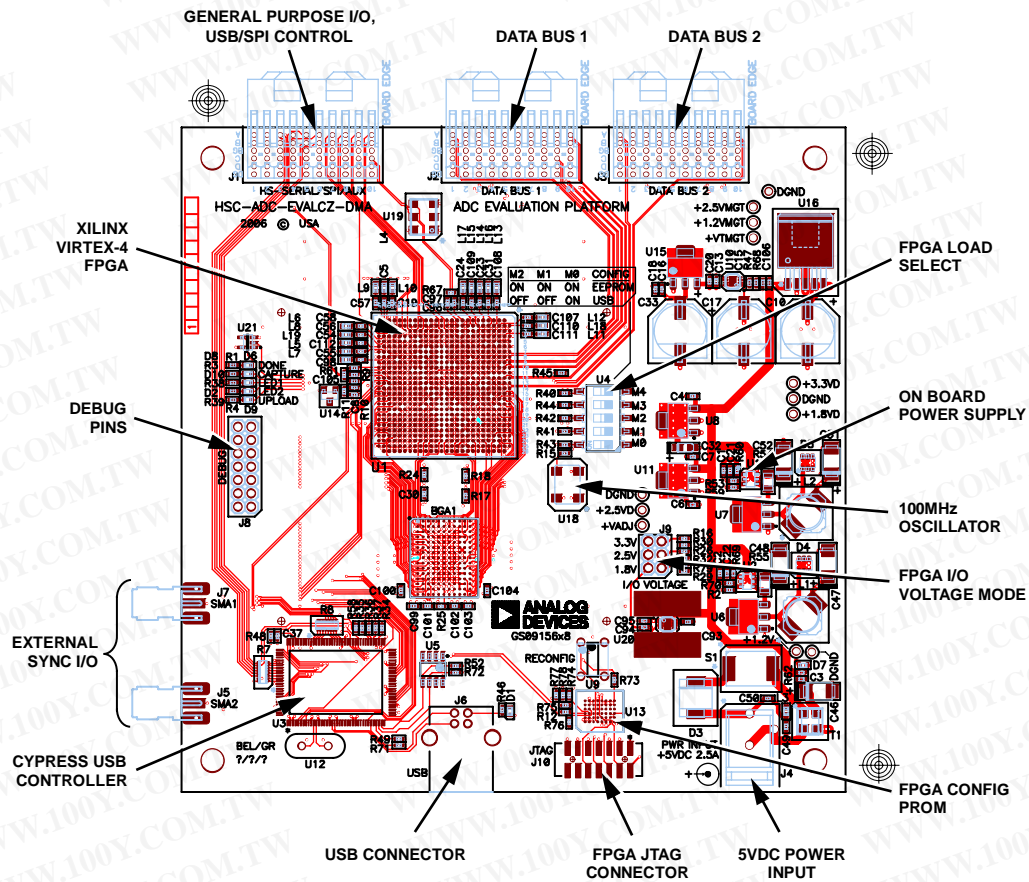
GENERAL PURPOSE I/O, USB/SPI CONTROL

DATA BUS 1

DATA BUS 2

BOARD EDGE

BOARD EDGE

BOARD EDGE

J1

HS-SERIAL SPI AUX

J2

DATA BUS 1

J3

DATA BUS 2

DGND

U16

HSC-ADC-EVALCZ-DMA

U19

ADC EVALUATION PLATFORM

+2.5VMGT

+1.2VMGT

+VTMGT

2006 © USA

XILINX VIRTEX-4 FPGA

FPGA LOAD SELECT

| M2 | M1 | M0 | CONFIG |
|---|---|---|---|
| ON | ON | ON | EEPROM |
| OFF | OFF | ON | USB |

U15

C33

C17

C10

U21

C57

C111

L6

L8

L19

L5

L7

D8 R1 D6

DONE

CAPTURE

LED1

LED2

UPLOAD

R4 D9

U14

R45

U4

R40

R44

R42

R41

R43

R15

M4

M3

M2

M1

M0

+3.3VD

DGND

+1.8VD

ON BOARD POWER SUPPLY

DEBUG PINS

DEBUG

J8

U1

R24

C30

R18

R17

U18

DGND

+2.5VD

+VADJ

100MHz OSCILLATOR

U11

U8

C4

C6

U7

BGA1

J9

3.3V

2.5V

1.8V

I/O VOLTAGE

FPGA I/O VOLTAGE MODE

D4

C47

EXTERNAL SYNC I/O

J7 SMA1

C100

C104

ANALOG DEVICES

GS09156x8

U6

+1.2V

R48

C37

R6

R7

U5

R52

R72

RECONFIG

C93

S1

D7

DGND

C3

J5 SMA2

U3

R75

R12

R76

U9

R73

U13

D3

C46

J1

BEL/GR ?/?/?

R49

R71

U12

J6

USB

JTAG J10

PWR IN +5VDC 2.5A

J4

CYPRESS USB CONTROLLER

FPGA CONFIG PROM

USB CONNECTOR

FPGA JTAG CONNECTOR

5VDC POWER INPUT

WWW.100Y.COM.TW